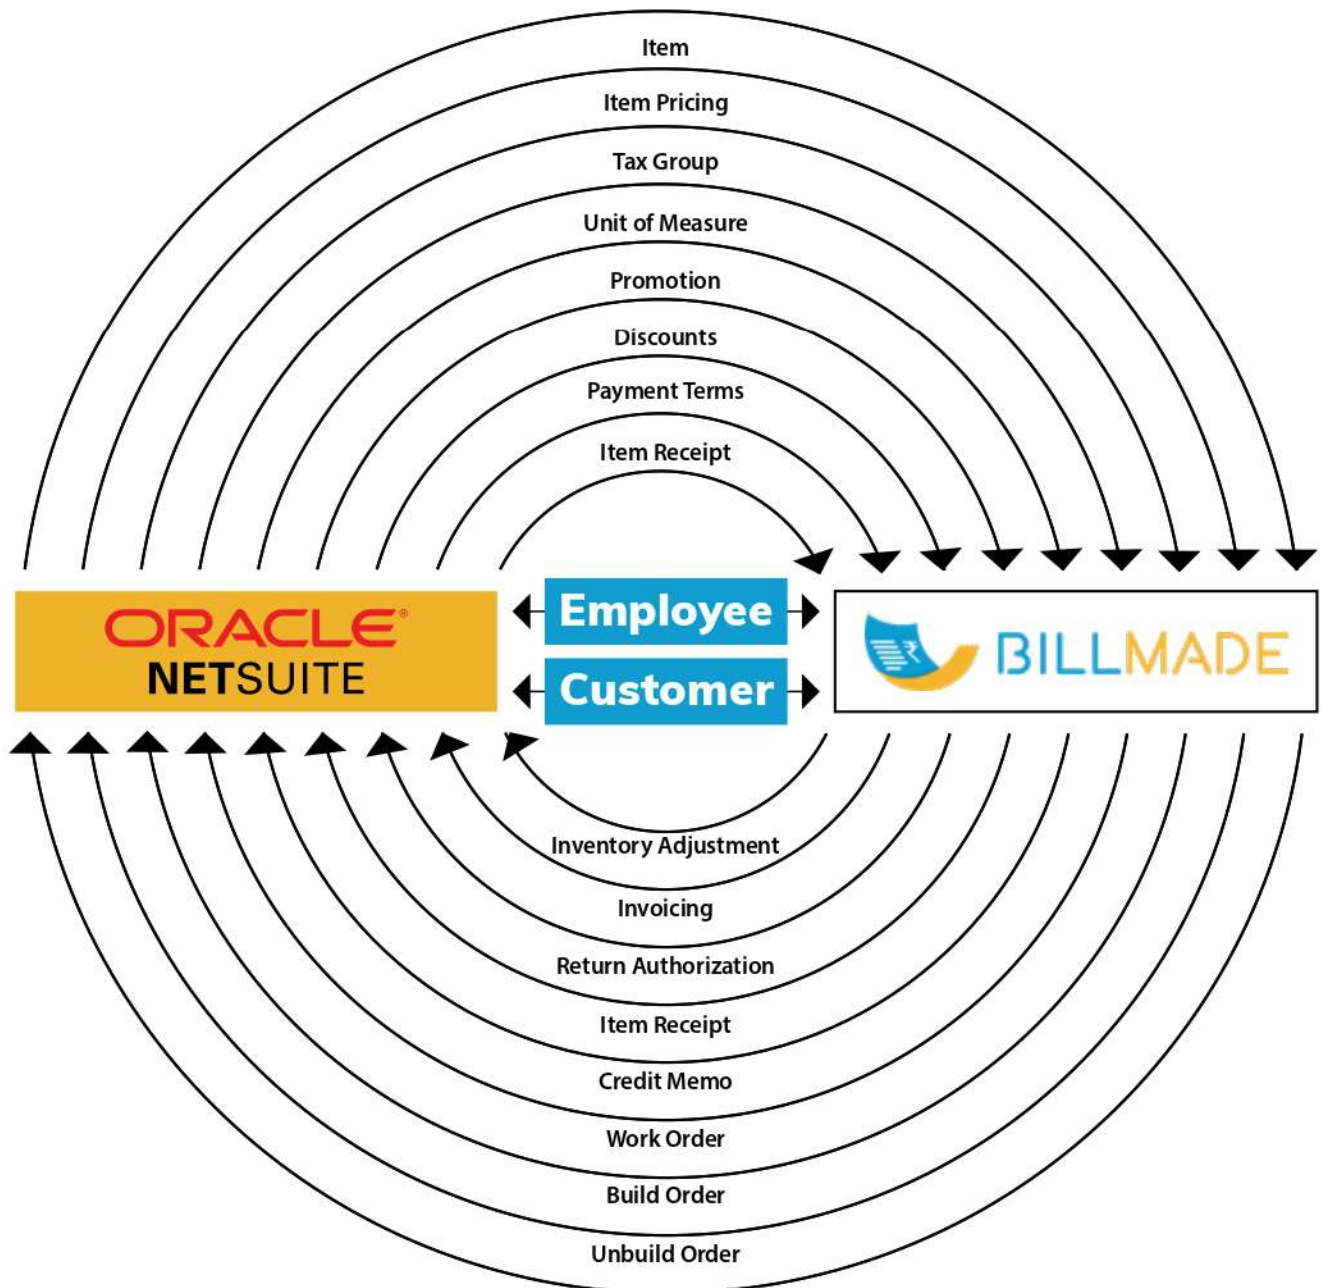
Item

Item Pricing

Tax Group

Unit of Measure

Promotion

Discounts

Payment Terms

Item Receipt

ORACLE®
NETSUITE

Employee

Customer

BILLMADE

Inventory Adjustment

Invoicing

Return Authorization

Item Receipt

Credit Memo

Work Order

Build Order

Unbuild Order